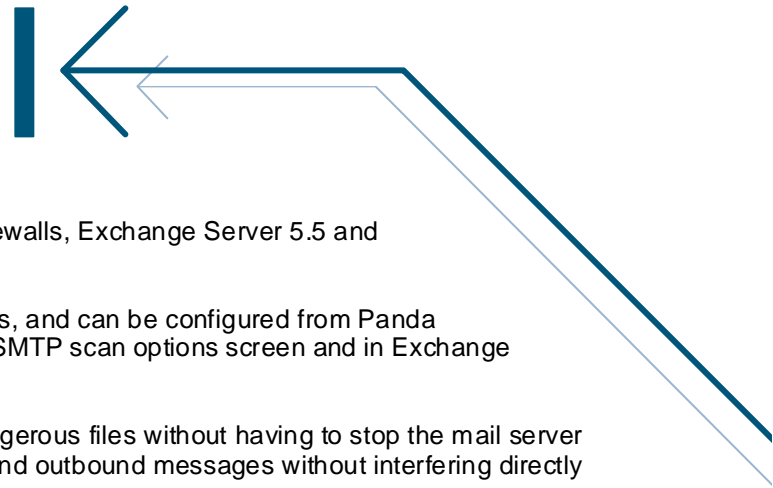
ewalls, Exchange Server 5.5 and

s, and can be configured from Panda
SMTP scan options screen and in Exchange

gerous files without having to stop the mail server
nd outbound messages without interfering directly